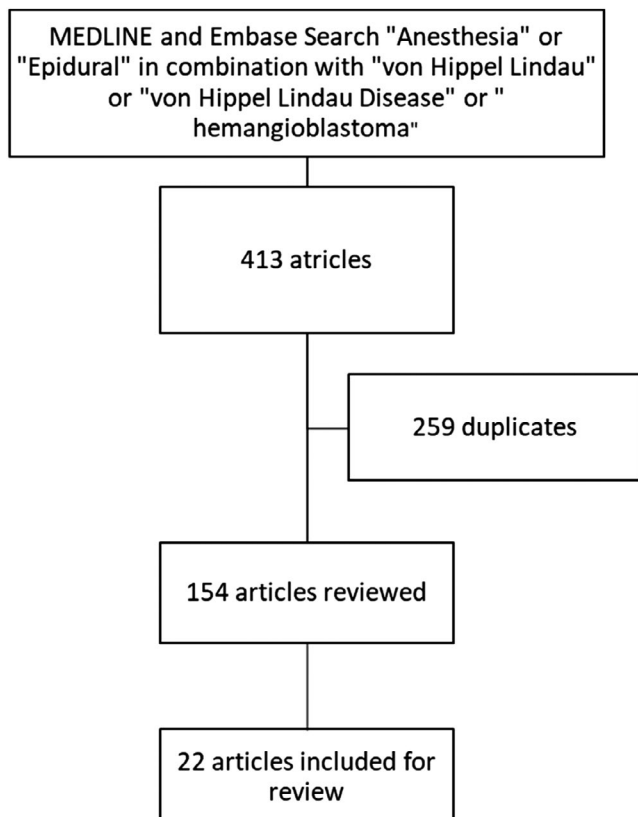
MEDLINE and Embase Search "Anesthesia" or "Epidural" in combination with "von Hippel Lindau" or "von Hippel Lindau Disease" or " hemangioblastoma"

413 atricles

259 duplicates

154 articles reviewed

22 articles included for review